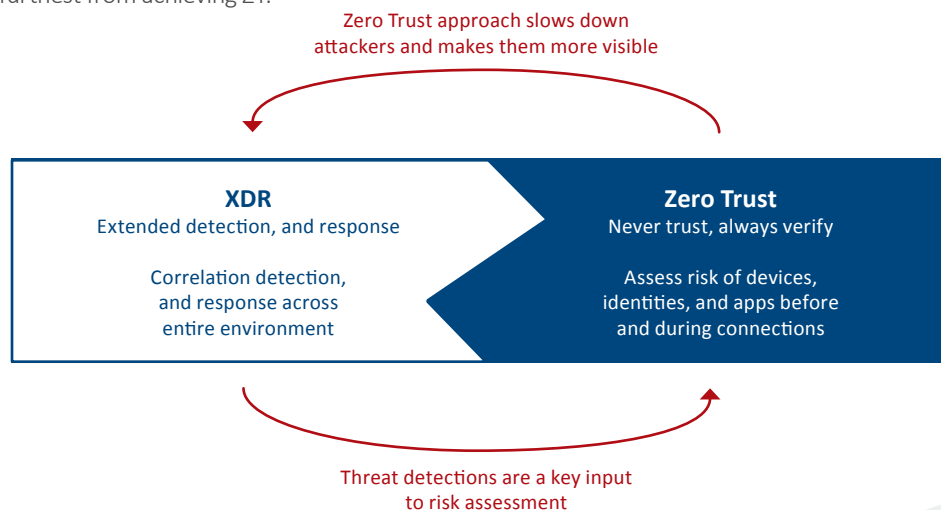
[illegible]

Zero Trust approach slows down attackers and makes them more visible

XDR
Extended detection, and response

Correlation detection, and response across entire environment

Zero Trust
Never trust, always verify

Assess risk of devices, identities, and apps before and during connections

Threat detections are a key input to risk assessment